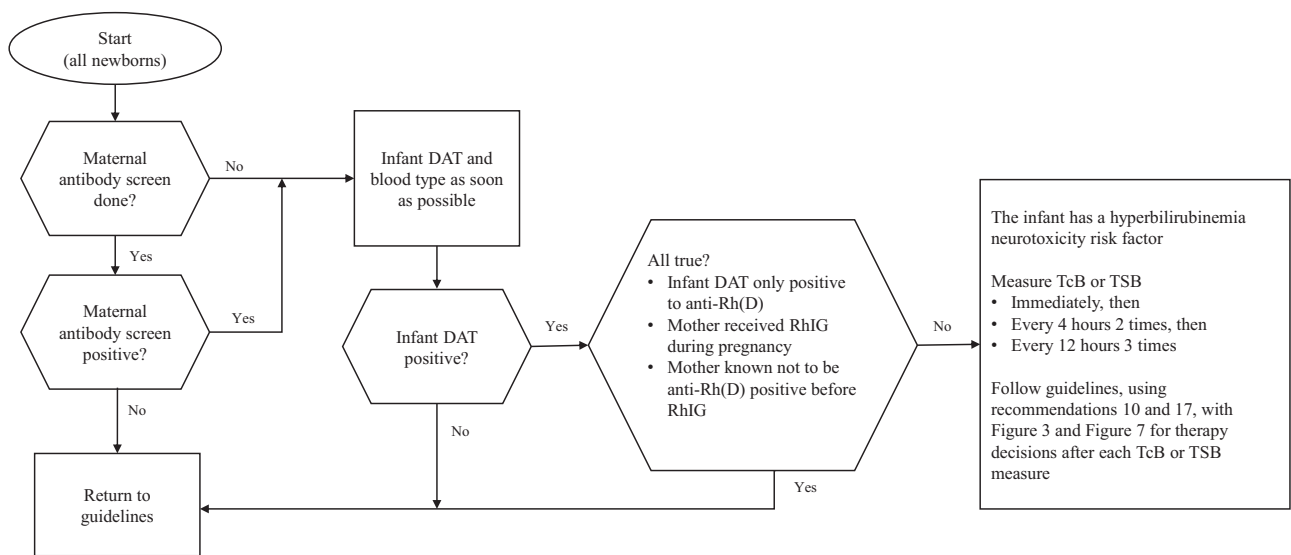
Start
(all newborns)

Maternal antibody screen done?

No

Yes

Maternal antibody screen positive?

Yes

No

Infant DAT and blood type as soon as possible

Infant DAT positive?

Yes

No

All true?
• Infant DAT only positive to anti-Rh(D)
• Mother received RhIG during pregnancy
• Mother known not to be anti-Rh(D) positive before RhIG

No

Yes

Return to guidelines

The infant has a hyperbilirubinemia neurotoxicity risk factor

Measure TcB or TSB
• Immediately, then
• Every 4 hours 2 times, then
• Every 12 hours 3 times

Follow guidelines, using recommendations 10 and 17, with Figure 3 and Figure 7 for therapy decisions after each TcB or TSB measure